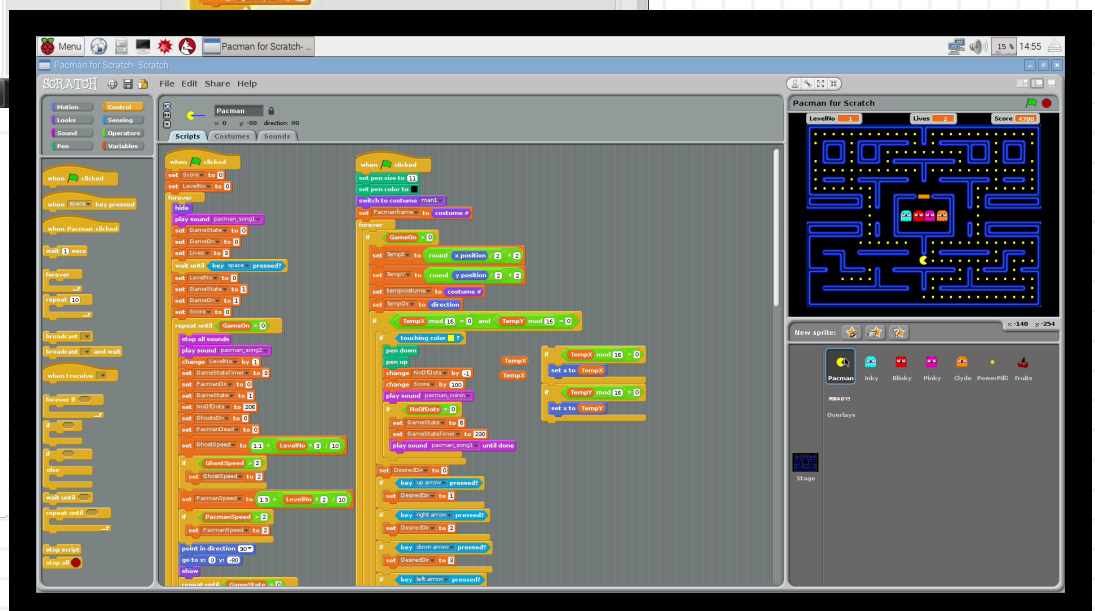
Menu
Pacman for Scratch- ...
15 % 14:55
Pacman for Scratch- Scratch
SCRATCH
File Edit Share Help
Motion
Looks
Sound
Pen
Control
Sensing
Operators
Variables
when clicked
when space key pressed
when Pacman clicked
wait 1 secs
forever
repeat 10
broadcast
broadcast and wait
when I receive
forever if
if
if
else
wait until
repeat until
stop script
stop all
Pacman
x: 0 y: -80 direction: 90
Scripts
Costumes
Sounds
when clicked
set Score to 0
set LevelNo to 0
forever
hide
play sound pacman_song1
set GameState to 0
set GameOn to 0
set Lives to 3
wait until key space pressed?
set LevelNo to 0
set GameState to 1
set GameOn to 1
set Score to 0
repeat until GameOn = 0
stop all sounds
play sound pacman_song2
change LevelNo by 1
set GameStateTimer to 3
set PacmanDir to 0
set GameState to 1
set NoOfDots to 206
set GhostsOn to 0
set PacmanDead to 0
set GhostSpeed to 1.1 + LevelNo * 2 / 10
if GhostSpeed > 2
set GhostSpeed to 2
set PacmanSpeed to 1.3 + LevelNo * 2 / 10
if PacmanSpeed > 2
set PacmanSpeed to 2
point in direction 90
go to x: 0 y: -80
show
repeat until GameState = 0
when clicked
set pen size to 11
set pen color to
switch to costume man1
set Pacmanframe to costume #
forever
if GameOn = 0
set TempX to round x position / 2 * 2
set TempY to round y position / 2 * 2
set tempcostume to costume #
set TempDir to direction
if TempX mod 16 = 0 and TempY mod 16 = 0
if touching color ?
pen down
pen up
change NoOfDots by -1
change Score by 100
play sound pacman_comin
if NoOfDots = 0
set GameState to 4
set GameStateTimer to 200
play sound pacman_song1 until done
set DesiredDir to 0
if key up arrow pressed?
set DesiredDir to 1
if key right arrow pressed?
set DesiredDir to 2
if key down arrow pressed?
set DesiredDir to 3
if key left arrow pressed?
TempX
TempX
if TempX mod 16 = 0
set x to TempX
if TempY mod 16 = 0
set x to TempY
Pacman for Scratch
LevelNo 1
Lives 2
Score 4700
New sprite:
x: -140 y: -254
Pacman
Inky
Blinky
Pinky
Clyde
PowerPill
Fruits
READY!
Overlays
Stage